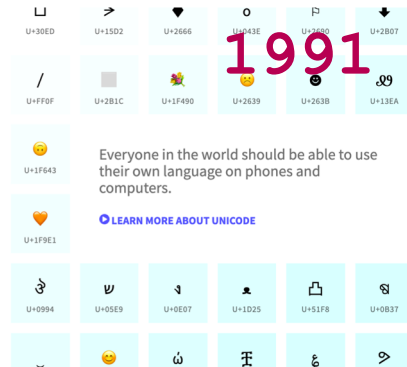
ロ
U+30ED

U+15D2

♥
U+2666

U+043E

U+2690

U+2B07

1991

/
U+FF0F

U+2B1C

💐
U+1F490

☹
U+2639

☻
U+263B

U+13EA

🙃
U+1F643

Everyone in the world should be able to use their own language on phones and computers.

LEARN MORE ABOUT UNICODE

🧡
U+1F9E1

ঔ
U+0994

ש
U+05E9

ง
U+0E07

U+1D25

凸
U+51F8

ଷ
U+0B37

😊